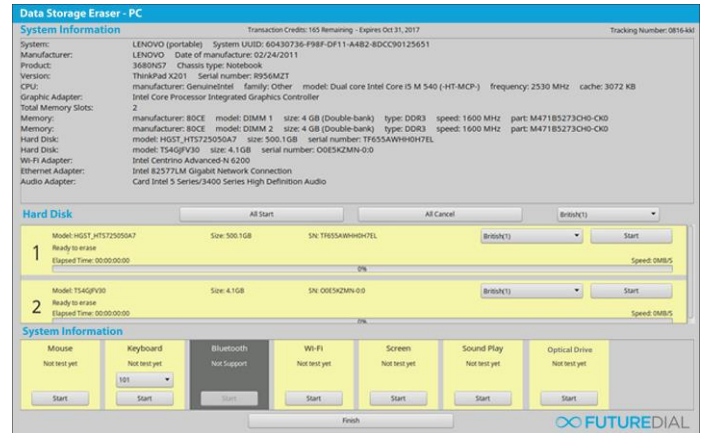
Data Storage Eraser - PC

System Information

Transaction Credits: 165 Remaining - Expires Oct 31, 2017

Tracking Number: 0816-kkl

System: LENOVO (portable) System UUID: 60430736-F98F-DF11-A4B2-8DCC90125651
Manufacturer: LENOVO Date of manufacture: 02/24/2011
Product: 3680NS7 Chassis type: Notebook
Version: ThinkPad X201 Serial number: R956MZT
CPU: manufacturer: GenuineIntel family: Other model: Dual core Intel Core I5 M 540 (-HT-MCP-) frequency: 2530 MHz cache: 3072 KB
Graphic Adapter: Intel Core Processor Integrated Graphics Controller
Total Memory Slots: 2
Memory: manufacturer: 80CE model: DIMM 1 size: 4 GB (Double-bank) type: DDR3 speed: 1600 MHz part: M471B5273CH0-CK0
Memory: manufacturer: 80CE model: DIMM 2 size: 4 GB (Double-bank) type: DDR3 speed: 1600 MHz part: M471B5273CH0-CK0
Hard Disk: model: HGST_HTS725050A7 size: 500.1GB serial number: TF655AWHH0H7EL
Hard Disk: model: TS4GJFV30 size: 4.1GB serial number: O0E5KZMN-0:0
Wi-Fi Adapter: Intel Centrino Advanced-N 6200
Ethernet Adapter: Intel 82577LM Gigabit Network Connection
Audio Adapter: Card Intel 5 Series/3400 Series High Definition Audio

Hard Disk

All Start

All Cancel

British(1)

1
Model: HGST_HTS725050A7
Size: 500.1GB
SN: TF655AWHH0H7EL
British(1)
Start
Ready to erase
Elapsed Time: 00:00:00:00
Speed: 0MB/S
0%

2
Model: TS4GJFV30
Size: 4.1GB
SN: O0E5KZMN-0:0
British(1)
Start
Ready to erase
Elapsed Time: 00:00:00:00
Speed: 0MB/S
0%

System Information

| Mouse | Keyboard | Bluetooth | Wi-Fi | Screen | Sound Play | Optical Drive |
|---|---|---|---|---|---|---|
| Not test yet | Not test yet | Not Support | Not test yet | Not test yet | Not test yet | Not test yet |
|  | 101 |  |  |  |  |  |
| Start | Start | Start | Start | Start | Start | Start |

Finish

FUTUREDIAL